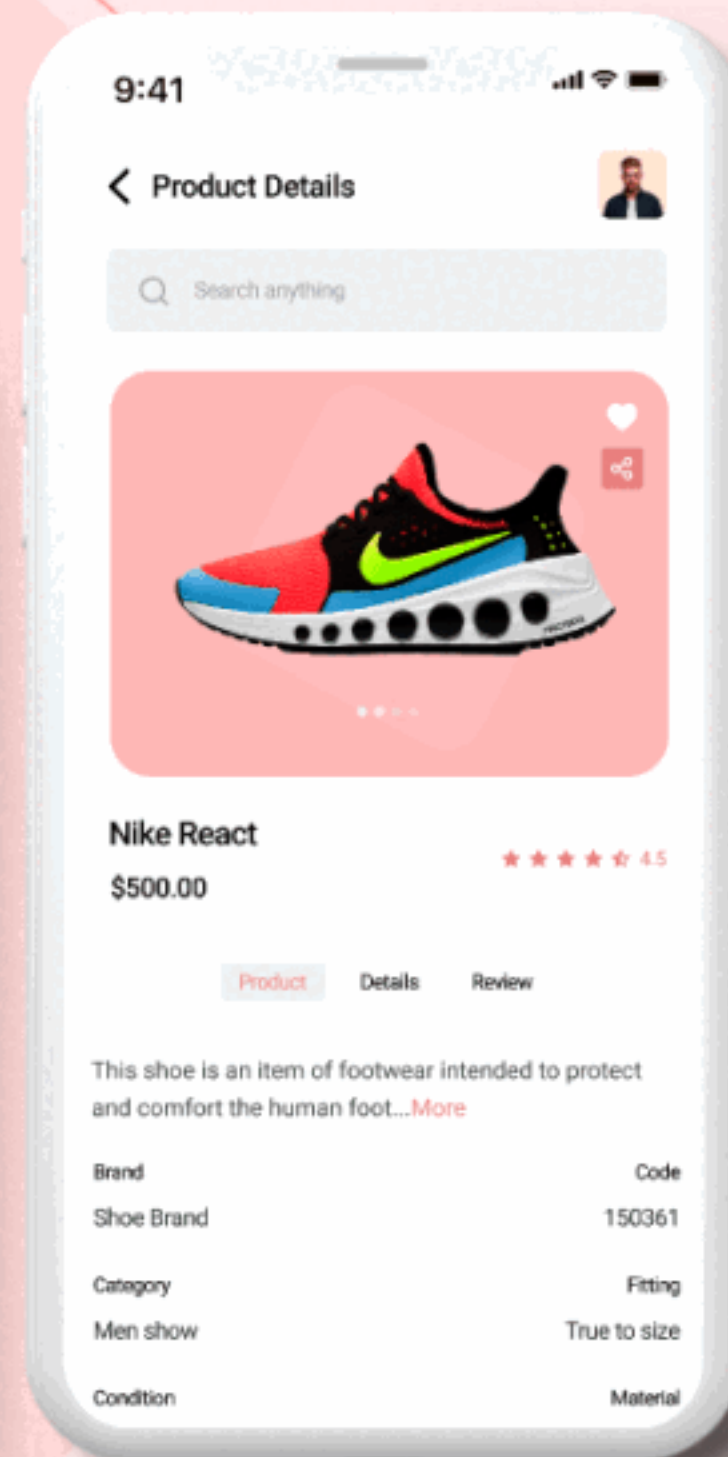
9:41

Product Details

Search anything

Nike React

$500.00

4.5

Product Details Review

This shoe is an item of footwear intended to protect and comfort the human foot...More

Brand
Shoe Brand

Code
150361

Category
Men show

Fitting
True to size

Condition

Material